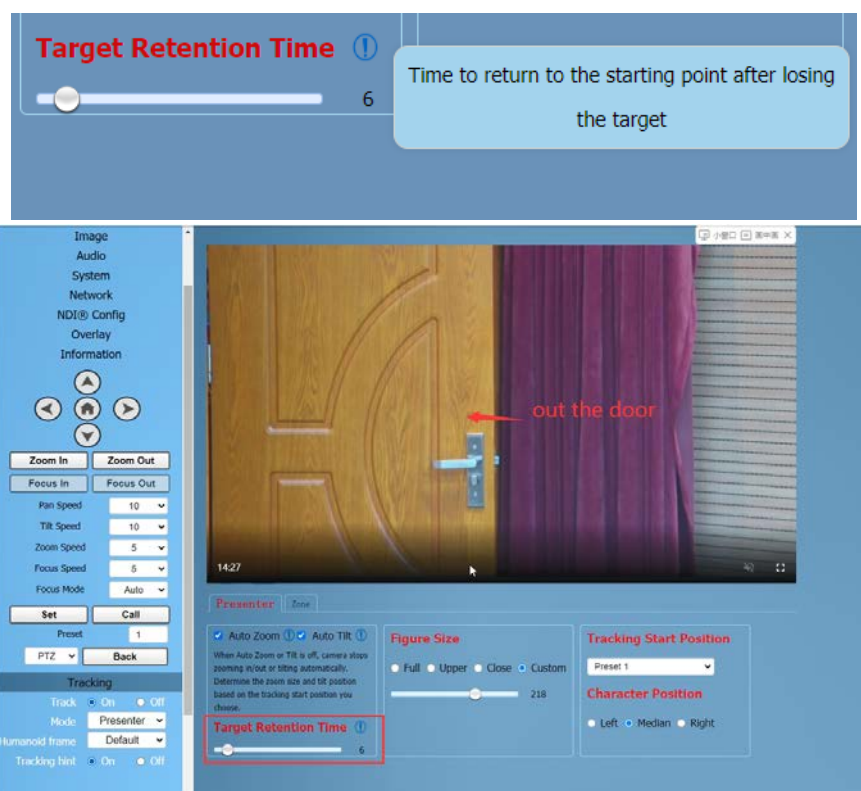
Target Retention Time

6

Time to return to the starting point after losing the target

Image
Audio
System
Network
NDI® Config
Overlay
Information

Zoom In
Zoom Out
Focus In
Focus Out
Pan Speed 10
Tilt Speed 10
Zoom Speed 5
Focus Speed 5
Focus Mode Auto
Set
Call
Preset 1
PTZ
Back
Tracking
Track On Off
Mode Presenter
Humanoid frame Default
Tracking hint On Off

小窗口 画中画

out the door

14:27

Presenter Zone

Auto Zoom Auto Tilt
When Auto Zoom or Tilt is off, camera stops zooming in/out or tilting automatically. Determine the zoom size and tilt position based on the tracking start position you choose.

Target Retention Time
6

Figure Size
Full Upper Close Custom
218

Tracking Start Position
Preset 1

Character Position
Left Median Right